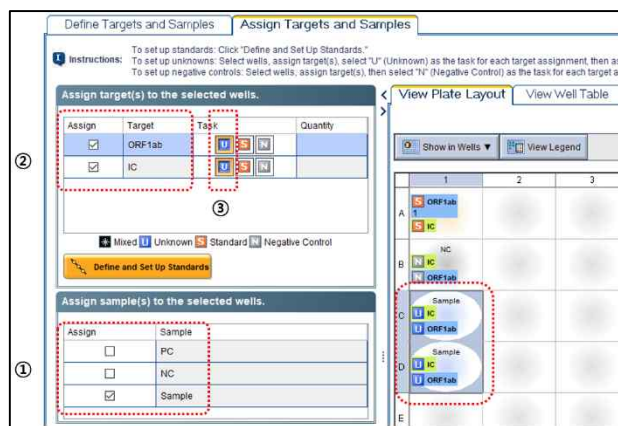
Define Targets and Samples
Assign Targets and Samples

Instructions: To set up standards: Click "Define and Set Up Standards."
To set up unknowns: Select wells, assign target(s), select "U" (Unknown) as the task for each target assignment, then as
To set up negative controls: Select wells, assign target(s), then select "N" (Negative Control) as the task for each target a

Assign target(s) to the selected wells.

| Assign | Target | Task | Quantity |
|---|---|---|---|
| ☑ | ORF1ab | U S N | |
| ☑ | IC | U S N | |

②
③

Mixed U Unknown S Standard N Negative Control

Define and Set Up Standards

Assign sample(s) to the selected wells.

| Assign | Sample |
|---|---|
| ☐ | PC |
| ☐ | NC |
| ☑ | Sample |

①

View Plate Layout
View Well Table

Show in Wells ▼
View Legend

1 2 3

A S ORF1ab 1 S IC
B NC N IC N ORF1ab
C Sample U IC U ORF1ab
D Sample U IC U ORF1ab
E